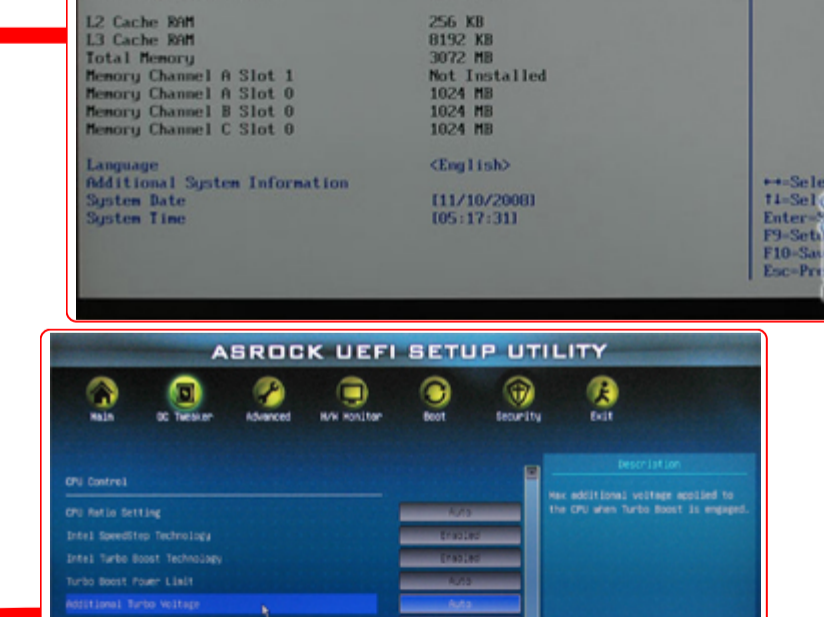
L2 Cache RAM 256 KB
L3 Cache RAM 8192 KB
Total Memory 3072 MB
Memory Channel A Slot 1 Not Installed
Memory Channel A Slot 0 1024 MB
Memory Channel B Slot 0 1024 MB
Memory Channel C Slot 0 1024 MB

Language <English>
Additional System Information
System Date [11/10/2008]
System Time [05:17:31]

↔=Sele
↑↓=Sel
Enter=
F9=Set
F10=Sa
Esc=Pr

ASROCK UEFI SETUP UTILITY

Main
OC Tweaker
Advanced
H/W Monitor
Boot
Security
Exit

CPU Control
CPU Ratio Setting Auto
Intel SpeedStep Technology Enabled
Intel Turbo Boost Technology Enabled
Turbo Boost Power Limit Auto
Additional Turbo Voltage Auto

Description
Max additional voltage applied to the CPU when Turbo Boost is engaged.